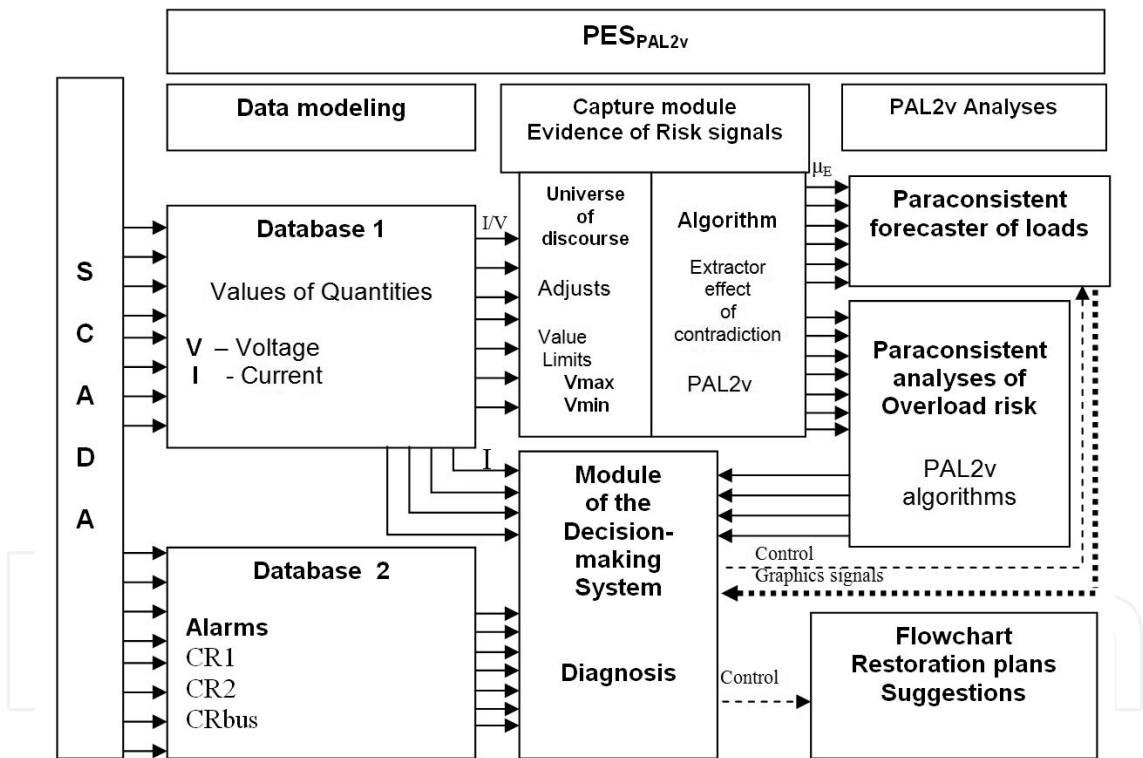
$PES_{PAL2v}$

Data modeling

Capture module
Evidence of Risk signals

PAL2v Analyses

S
C
A
D
A

Database 1

Values of Quantities

V – Voltage
I - Current

I/V

Universe of discourse

Adjusts

Value Limits
Vmax
Vmin

Algorithm

Extractor effect of contradiction

PAL2v

$\mu_E$

Paraconsistent forecaster of loads

Paraconsistent analyses of Overload risk

PAL2v algorithms

I

Module of the Decision-making System

Diagnosis

Control
Graphics signals

Database 2

Alarms
CR1
CR2
CRbus

Control

Flowchart
Restoration plans
Suggestions